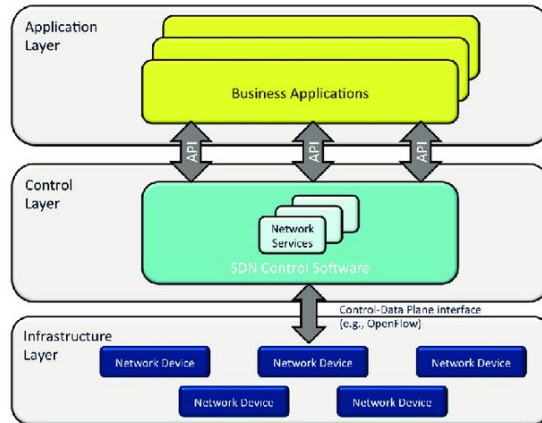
Application Layer

Business Applications

API

API

API

Control Layer

Network Services

SDN Control Software

Control-Data Plane interface (e.g., OpenFlow)

Infrastructure Layer

Network Device

Network Device

Network Device

Network Device

Network Device